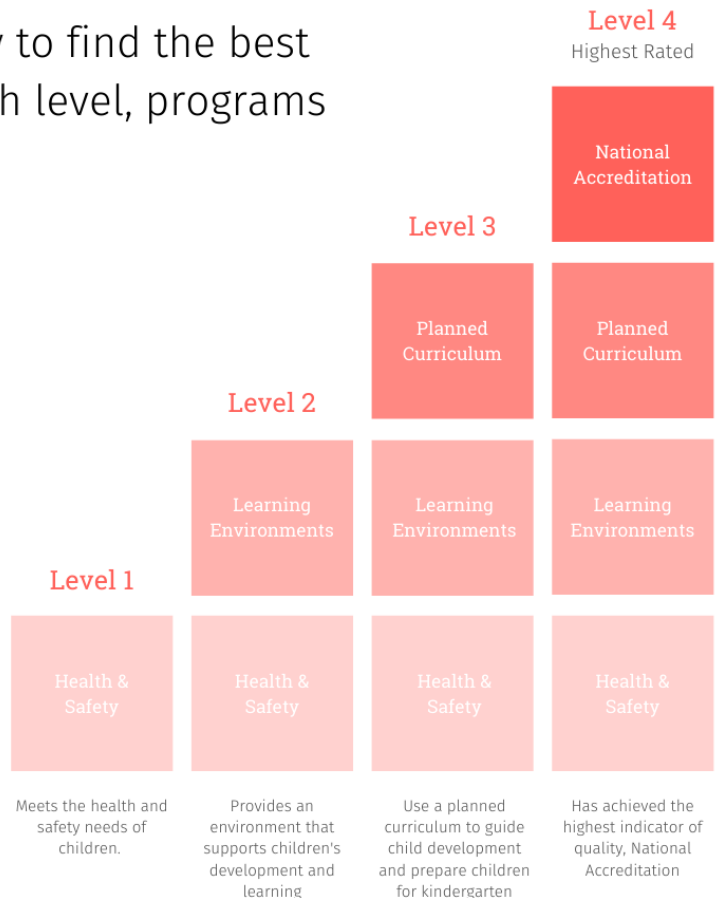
y to find the best
h level, programs

Level 4
Highest Rated

National Accreditation

Level 3

Planned Curriculum

Planned Curriculum

Level 2

Learning Environments

Learning Environments

Learning Environments

Level 1

Health & Safety

Health & Safety

Health & Safety

Health & Safety

Meets the health and safety needs of children.

Provides an environment that supports children's development and learning

Use a planned curriculum to guide child development and prepare children for kindergarten

Has achieved the highest indicator of quality, National Accreditation